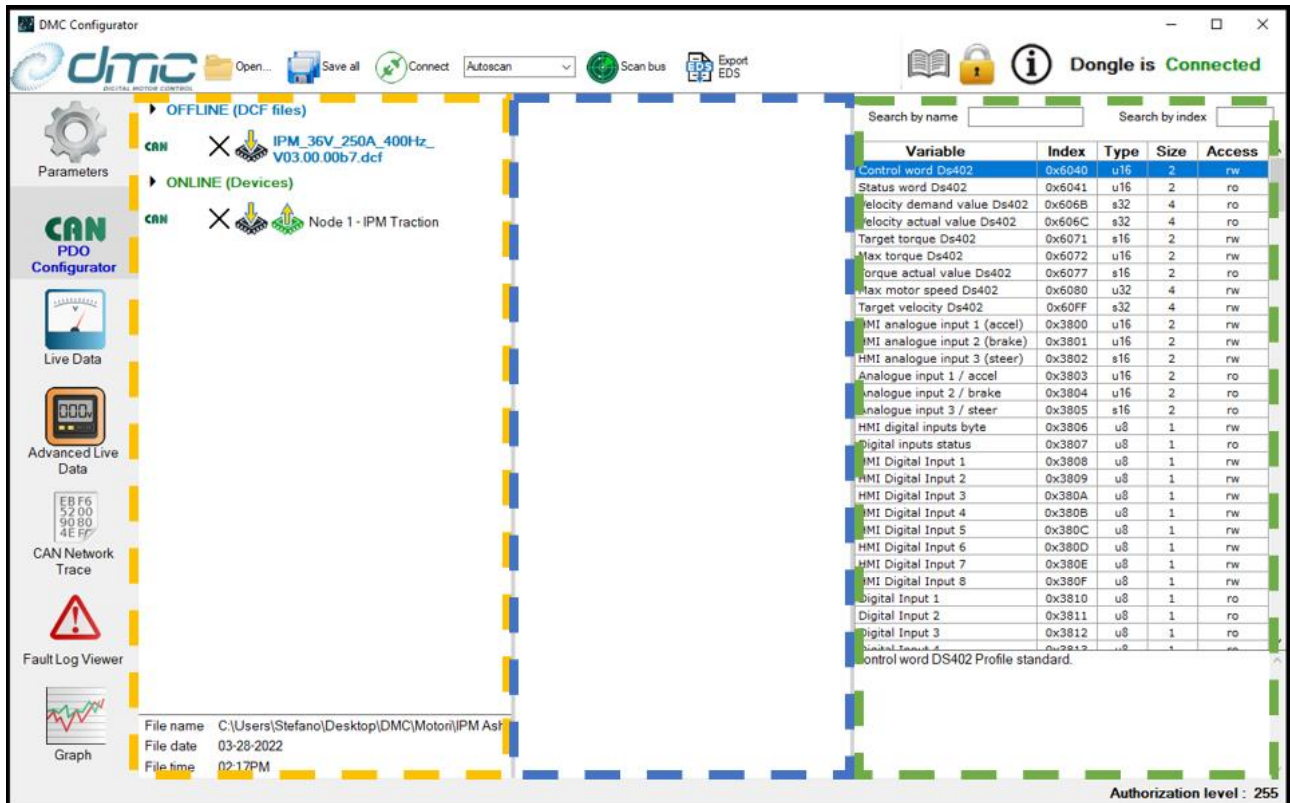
DMC Configurator

dmc DIGITAL MOTOR CONTROL

Open... Save all Connect Autoscan Scan bus Export EDS

Dongle is Connected

Parameters

CAN PDO Configurator

Live Data

Advanced Live Data

CAN Network Trace

Fault Log Viewer

Graph

OFFLINE (DCF files)

CAN IPM_36V_250A_400Hz_V03.00.00b7.dcf

ONLINE (Devices)

CAN Node 1 - IPM Traction

File name C:\Users\Stefano\Desktop\DMC\Motori\IPM Ash
File date 03-28-2022
File time 02:17PM

Search by name
Search by index

| Variable | Index | Type | Size | Access |
|---|---|---|---|---|
| Control word Ds402 | 0x6040 | u16 | 2 | rw |
| Status word Ds402 | 0x6041 | u16 | 2 | ro |
| Velocity demand value Ds402 | 0x606B | s32 | 4 | ro |
| Velocity actual value Ds402 | 0x606C | s32 | 4 | ro |
| Target torque Ds402 | 0x6071 | s16 | 2 | rw |
| Max torque Ds402 | 0x6072 | u16 | 2 | rw |
| Torque actual value Ds402 | 0x6077 | s16 | 2 | ro |
| Max motor speed Ds402 | 0x6080 | u32 | 4 | rw |
| Target velocity Ds402 | 0x60FF | s32 | 4 | rw |
| HMI analogue input 1 (accel) | 0x3800 | u16 | 2 | rw |
| HMI analogue input 2 (brake) | 0x3801 | u16 | 2 | rw |
| HMI analogue input 3 (steer) | 0x3802 | s16 | 2 | rw |
| Analogue input 1 / accel | 0x3803 | u16 | 2 | ro |
| Analogue input 2 / brake | 0x3804 | u16 | 2 | ro |
| Analogue input 3 / steer | 0x3805 | s16 | 2 | ro |
| HMI digital inputs byte | 0x3806 | u8 | 1 | rw |
| Digital inputs status | 0x3807 | u8 | 1 | ro |
| HMI Digital Input 1 | 0x3808 | u8 | 1 | rw |
| HMI Digital Input 2 | 0x3809 | u8 | 1 | rw |
| HMI Digital Input 3 | 0x380A | u8 | 1 | rw |
| HMI Digital Input 4 | 0x380B | u8 | 1 | rw |
| HMI Digital Input 5 | 0x380C | u8 | 1 | rw |
| HMI Digital Input 6 | 0x380D | u8 | 1 | rw |
| HMI Digital Input 7 | 0x380E | u8 | 1 | rw |
| HMI Digital Input 8 | 0x380F | u8 | 1 | rw |
| Digital Input 1 | 0x3810 | u8 | 1 | ro |
| Digital Input 2 | 0x3811 | u8 | 1 | ro |
| Digital Input 3 | 0x3812 | u8 | 1 | ro |

Control word DS402 Profile standard.

Authorization level : 255